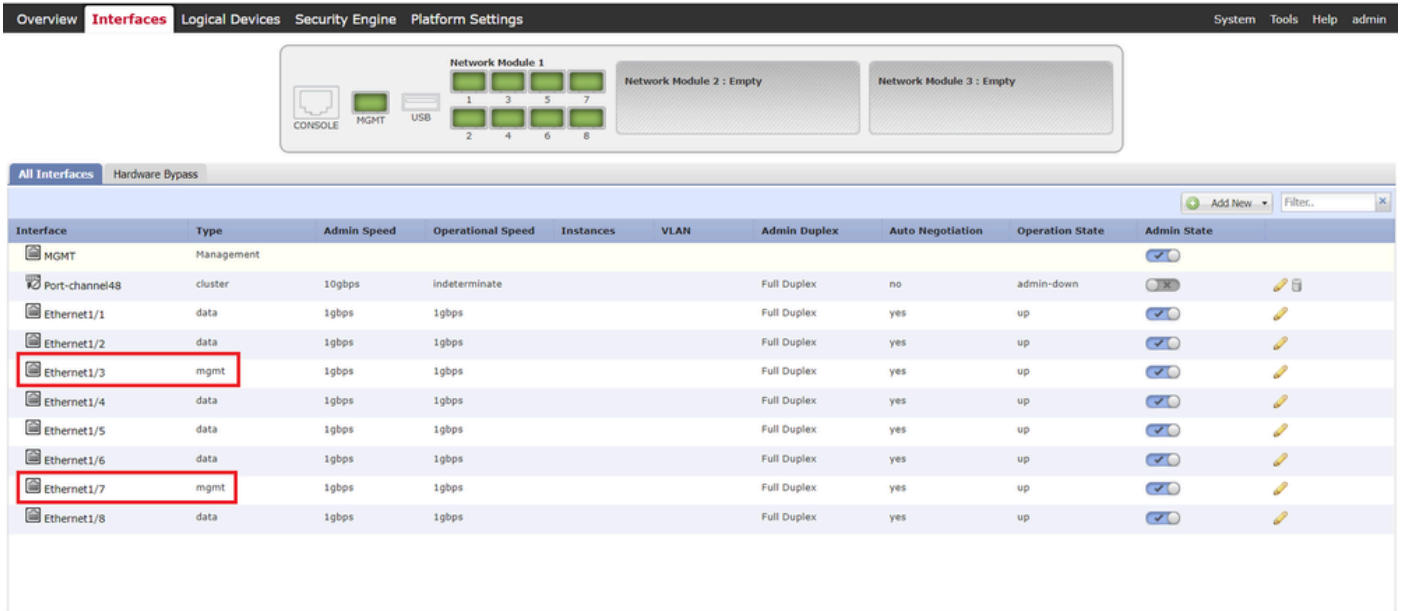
Overview Interfaces Logical Devices Security Engine Platform Settings System Tools Help admin

Network Module 1
CONSOLE MGMT USB
1 3 5 7
2 4 6 8
Network Module 2 : Empty
Network Module 3 : Empty

All Interfaces Hardware Bypass

Add New Filter..

| Interface | Type | Admin Speed | Operational Speed | Instances | VLAN | Admin Duplex | Auto Negotiation | Operation State | Admin State |
|---|---|---|---|---|---|---|---|---|---|
| MGMT | Management | | | | | | | | |
| Port-channel48 | cluster | 10gbps | indeterminate | | | Full Duplex | no | admin-down | |
| Ethernet1/1 | data | 1gbps | 1gbps | | | Full Duplex | yes | up | |
| Ethernet1/2 | data | 1gbps | 1gbps | | | Full Duplex | yes | up | |
| Ethernet1/3 | mgmt | 1gbps | 1gbps | | | Full Duplex | yes | up | |
| Ethernet1/4 | data | 1gbps | 1gbps | | | Full Duplex | yes | up | |
| Ethernet1/5 | data | 1gbps | 1gbps | | | Full Duplex | yes | up | |
| Ethernet1/6 | data | 1gbps | 1gbps | | | Full Duplex | yes | up | |
| Ethernet1/7 | mgmt | 1gbps | 1gbps | | | Full Duplex | yes | up | |
| Ethernet1/8 | data | 1gbps | 1gbps | | | Full Duplex | yes | up | |